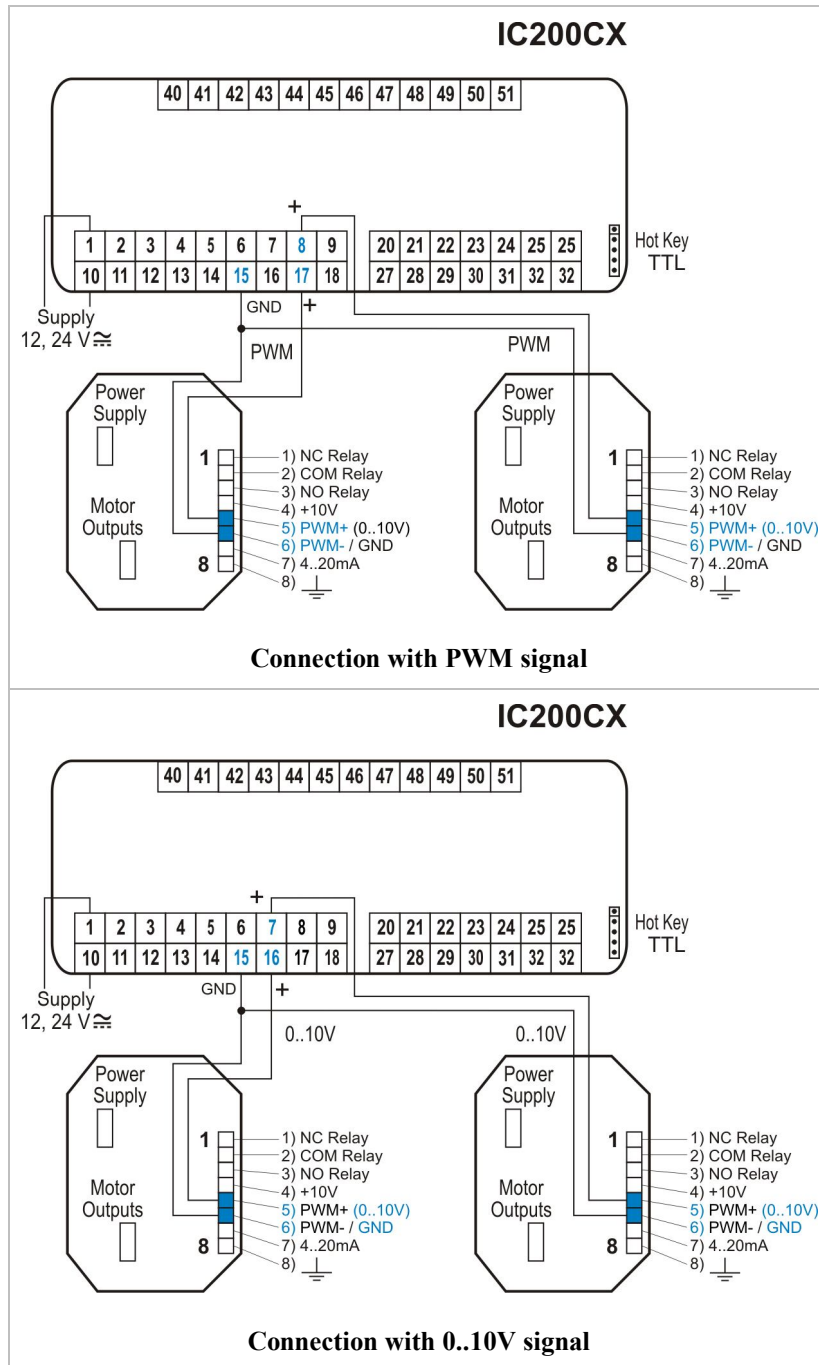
IC200CX

40 41 42 43 44 45 46 47 48 49 50 51

+

1 2 3 4 5 6 7 8 9
10 11 12 13 14 15 16 17 18

20 21 22 23 24 25 25
27 28 29 30 31 32 32

Hot Key
TTL

Supply
12, 24 V$\eqsim$

GND +

PWM

PWM

Power Supply

Motor Outputs

1

8

1) NC Relay
2) COM Relay
3) NO Relay
4) +10V
5) PWM+ (0..10V)
6) PWM- / GND
7) 4..20mA
8)

Power Supply

Motor Outputs

1

8

1) NC Relay
2) COM Relay
3) NO Relay
4) +10V
5) PWM+ (0..10V)
6) PWM- / GND
7) 4..20mA
8)

Connection with PWM signal

IC200CX

40 41 42 43 44 45 46 47 48 49 50 51

+

1 2 3 4 5 6 7 8 9
10 11 12 13 14 15 16 17 18

20 21 22 23 24 25 25
27 28 29 30 31 32 32

Hot Key
TTL

Supply
12, 24 V$\eqsim$

GND +

0..10V

0..10V

Power Supply

Motor Outputs

1

8

1) NC Relay
2) COM Relay
3) NO Relay
4) +10V
5) PWM+ (0..10V)
6) PWM- / GND
7) 4..20mA
8)

Power Supply

Motor Outputs

1

8

1) NC Relay
2) COM Relay
3) NO Relay
4) +10V
5) PWM+ (0..10V)
6) PWM- / GND
7) 4..20mA
8)

Connection with 0..10V signal